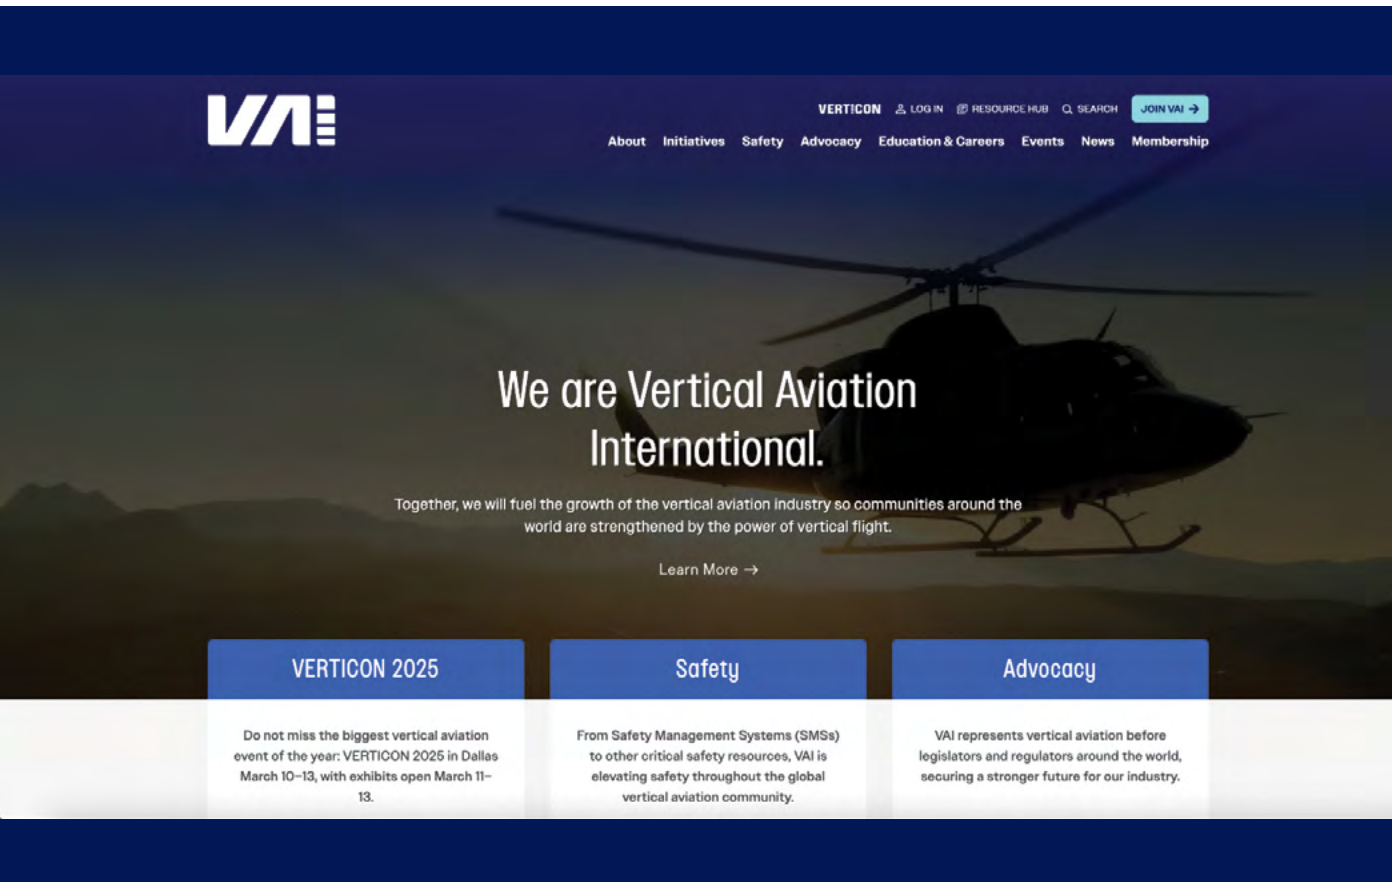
VAI

VERTICON LOG IN RESOURCE HUB SEARCH JOIN VAI →

About Initiatives Safety Advocacy Education & Careers Events News Membership

We are Vertical Aviation International.

Together, we will fuel the growth of the vertical aviation industry so communities around the world are strengthened by the power of vertical flight.

Learn More →

VERTICON 2025

Do not miss the biggest vertical aviation event of the year: VERTICON 2025 in Dallas March 10–13, with exhibits open March 11–13.

Safety

From Safety Management Systems (SMSs) to other critical safety resources, VAI is elevating safety throughout the global vertical aviation community.

Advocacy

VAI represents vertical aviation before legislators and regulators around the world, securing a stronger future for our industry.